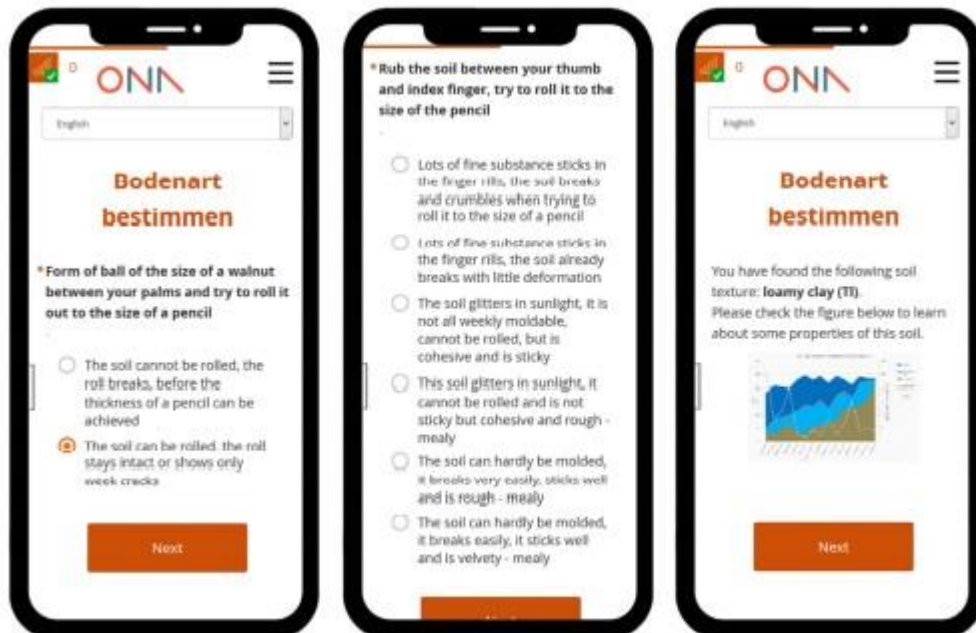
0 ONN

English

Bodenart bestimmen

* Form of ball of the size of a walnut between your palms and try to roll it out to the size of a pencil

The soil cannot be rolled, the roll breaks, before the thickness of a pencil can be achieved

The soil can be rolled. the roll stays intact or shows only week cracks

Next

* Rub the soil between your thumb and index finger, try to roll it to the size of the pencil

Lots of fine substance sticks in the finger rills, the soil breaks and crumbles when trying to roll it to the size of a pencil

Lots of fine substance sticks in the finger rills, the soil already breaks with little deformation

The soil glitters in sunlight, it is not all weekly moldable, cannot be rolled, but is cohesive and is sticky

This soil glitters in sunlight, it cannot be rolled and is not sticky but cohesive and rough - mealy

The soil can hardly be molded, it breaks very easily, sticks well and is rough - mealy

The soil can hardly be molded, it breaks easily, it sticks well and is velvety - mealy

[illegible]

0 ONN

English

Bodenart bestimmen

You have found the following soil texture: loamy clay (Tl).
Please check the figure below to learn about some properties of this soil.

Next